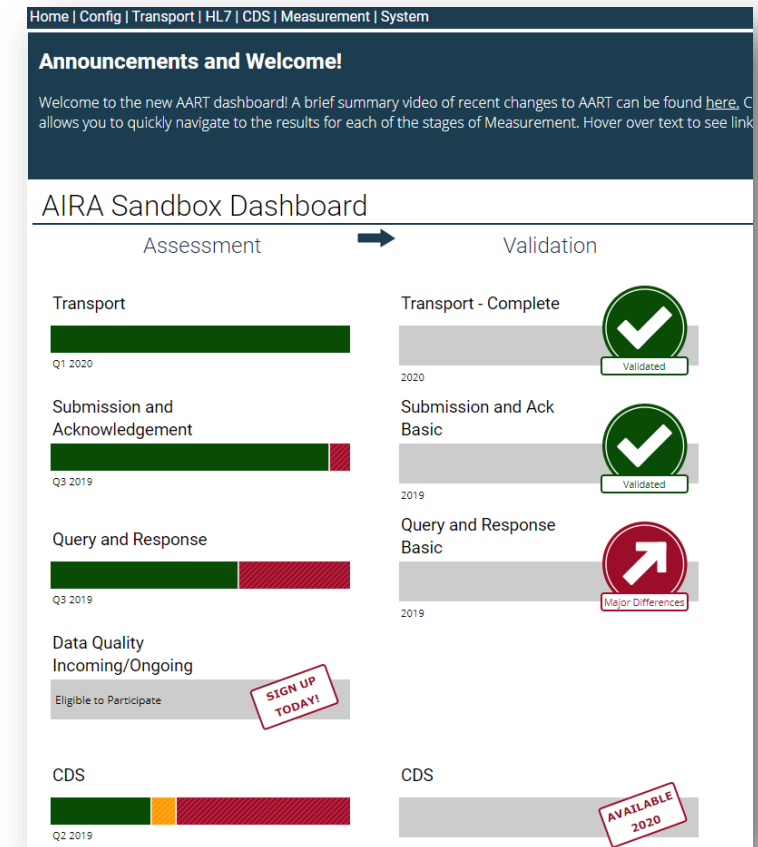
Home | Config | Transport | HL7 | CDS | Measurement | System

Announcements and Welcome!

Welcome to the new AART dashboard! A brief summary video of recent changes to AART can be found here. C allows you to quickly navigate to the results for each of the stages of Measurement. Hover over text to see link

AIRA Sandbox Dashboard

Assessment

Validation

Transport

Q1 2020

Transport - Complete

2020

Validated

Submission and Acknowledgement

Q3 2019

Submission and Ack Basic

2019

Validated

Query and Response

Q3 2019

Query and Response Basic

2019

Major Differences

Data Quality Incoming/Ongoing

Eligible to Participate

SIGN UP TODAY!

CDS

Q2 2019

CDS

AVAILABLE 2020